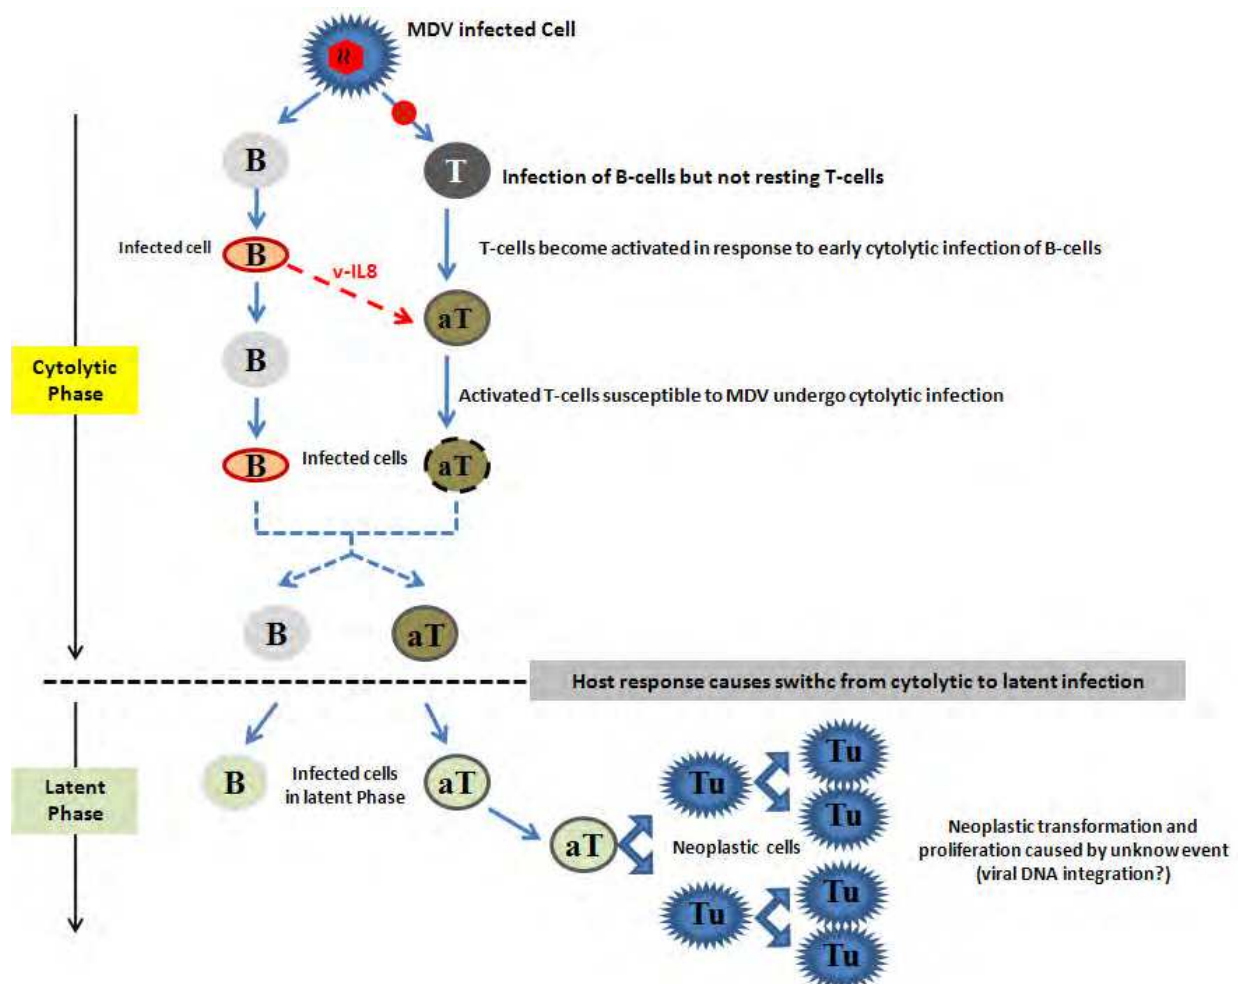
MDV infected Cell

B

T

Infection of B-cells but not resting T-cells

Infected cell

B

T-cells become activated in response to early cytolytic infection of B-cells

v-IL8

aT

Cytolytic Phase

B

Activated T-cells susceptible to MDV undergo cytolytic infection

B

Infected cells

aT

B

aT

Host response causes swithc from cytolytic to latent infection

Latent Phase

B

Infected cells in latent Phase

aT

aT

Tu

Tu

Tu

Neoplastic cells

Neoplastic transformation and proliferation caused by unknow event (viral DNA integration?)

Tu

Tu

Tu